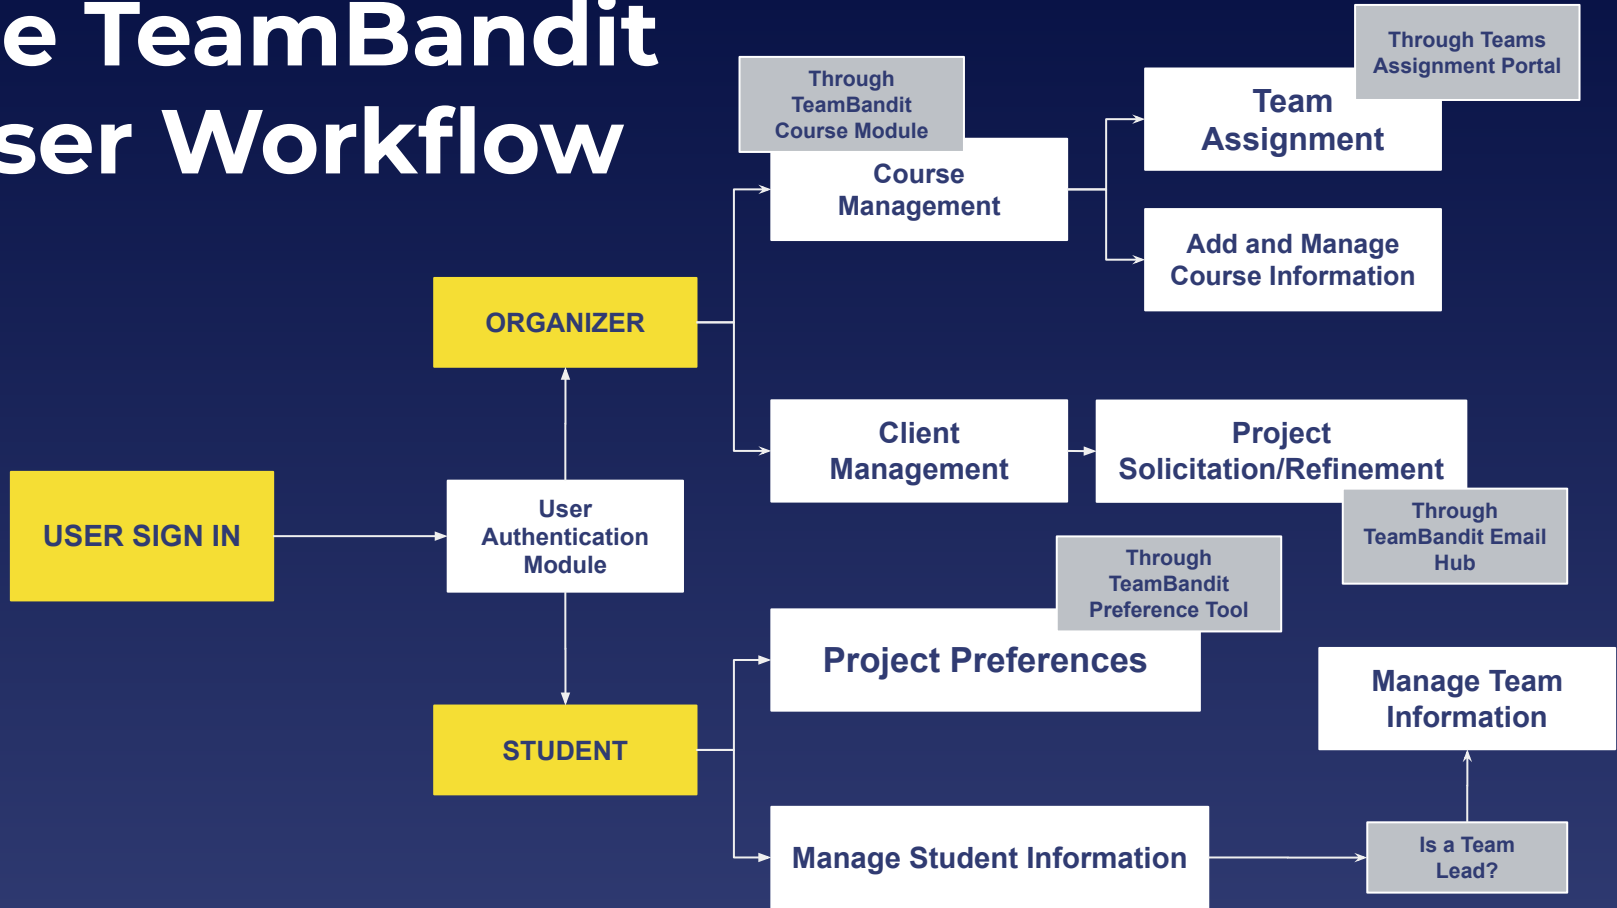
e TeamBandit
ser Workflow

Through TeamBandit Course Module

Course Management

Through Teams Assignment Portal

Team Assignment

Add and Manage Course Information

ORGANIZER

USER SIGN IN

User Authentication Module

Client Management

Project Solicitation/Refinement

Through TeamBandit Email Hub

Through TeamBandit Preference Tool

Project Preferences

Manage Team Information

STUDENT

Manage Student Information

Is a Team Lead?